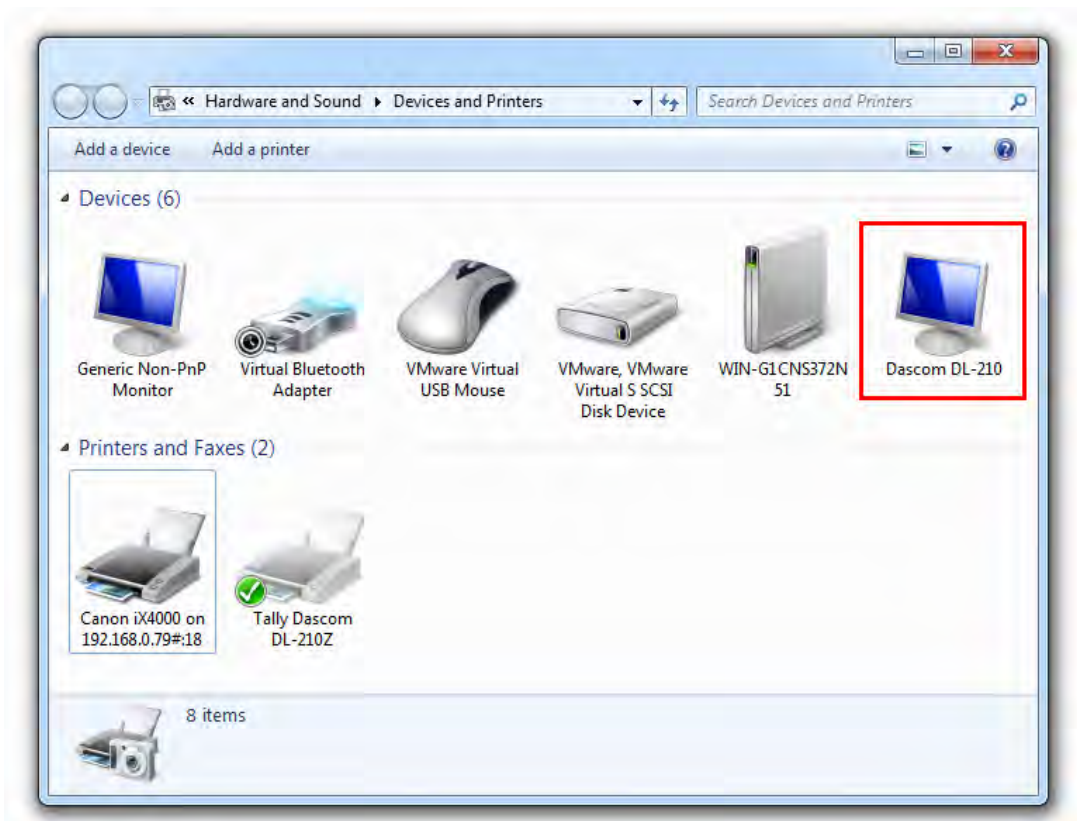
« Hardware and Sound ▸ Devices and Printers

Search Devices and Printers

Add a device Add a printer

Devices (6)

Generic Non-PnP Monitor

Virtual Bluetooth Adapter

VMware Virtual USB Mouse

VMware, VMware Virtual S SCSI Disk Device

WIN-G1CNS372N51

Dascom DL-210

Printers and Faxes (2)

Canon iX4000 on 192.168.0.79#:18

Tally Dascom DL-210Z

8 items